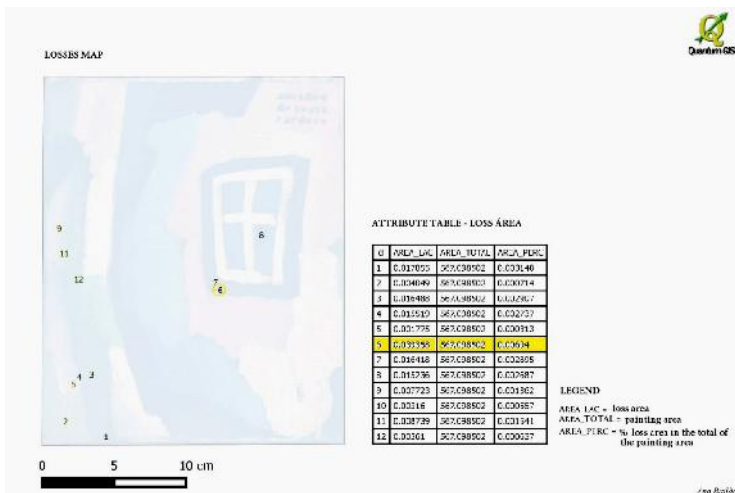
LOSSES MAP

Quantum GIS

9

11

12

6

7

8

4 3

5

2

1

0 5 10 cm

ATTRIBUTE TABLE - LOSS ÁREA

| id | AREA_LAC | AREA_TOTAL | AREA_PERC |
|---|---|---|---|
| 1 | 0.017055 | 567.098502 | 0.003148 |
| 2 | 0.004049 | 567.098502 | 0.000714 |
| 3 | 0.016488 | 567.098502 | 0.002907 |
| 4 | 0.015510 | 567.098502 | 0.002737 |
| 5 | 0.001775 | 567.098502 | 0.000313 |
| 6 | 0.033558 | 567.098502 | 0.005634 |
| 7 | 0.016418 | 567.098502 | 0.002895 |
| 8 | 0.015236 | 567.098502 | 0.002687 |
| 9 | 0.007723 | 567.098502 | 0.001362 |
| 10 | 0.00316 | 567.098502 | 0.000557 |
| 11 | 0.008729 | 567.098502 | 0.001541 |
| 12 | 0.00361 | 567.098502 | 0.000637 |

LEGEND

AREA_LAC = loss area
AREA_TOTAL = painting area
AREA_PERC = % loss area in the total of the painting area

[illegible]